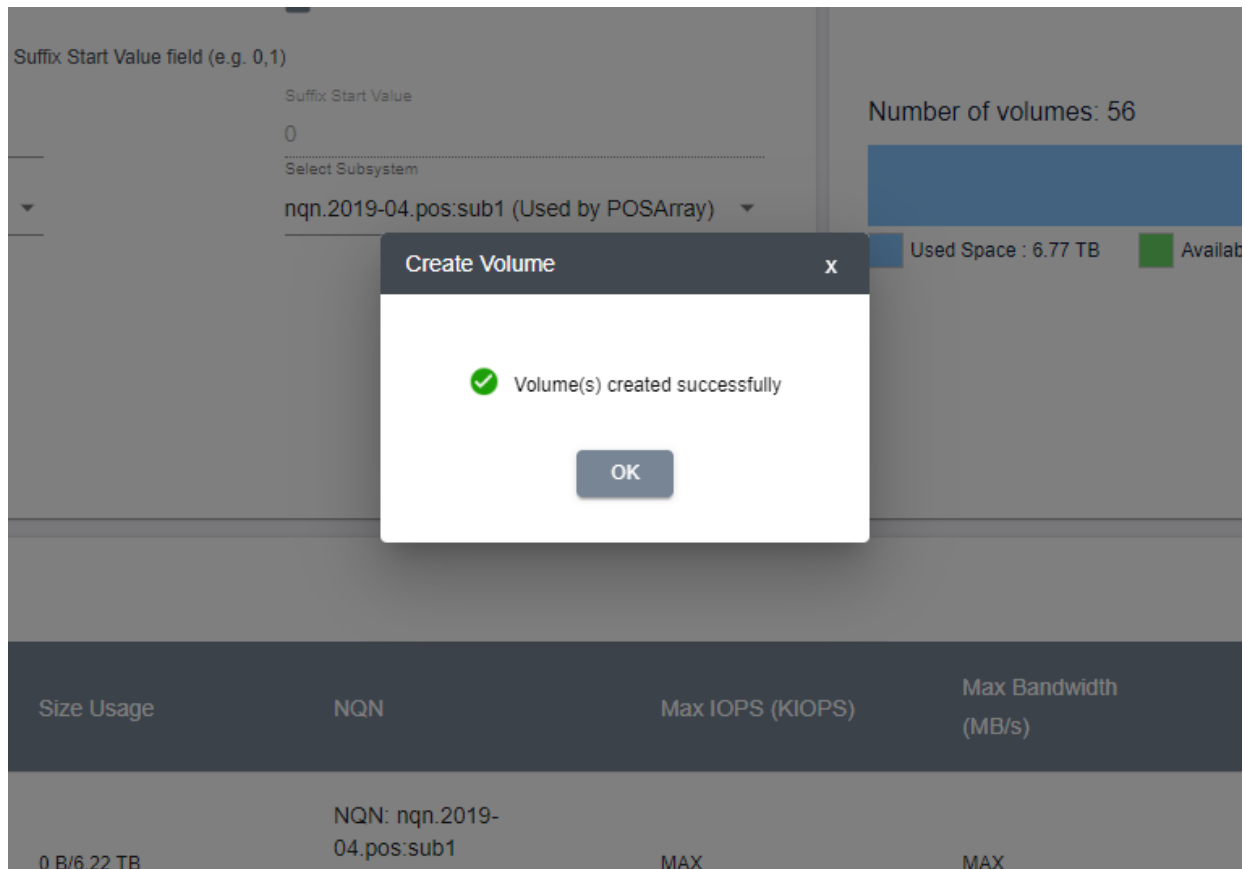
Suffix Start Value field (e.g. 0,1)

Suffix Start Value

0

Select Subsystem

nqn.2019-04.pos:sub1 (Used by POSArray)

Number of volumes: 56

Used Space : 6.77 TB

Availab

Create Volume

x

Volume(s) created successfully

OK

| Size Usage | NQN | Max IOPS (KIOPS) | Max Bandwidth (MB/s) |
|---|---|---|---|
| 0 B/6.22 TB | NQN: nqn.2019-04.pos:sub1 | MAX | MAX |